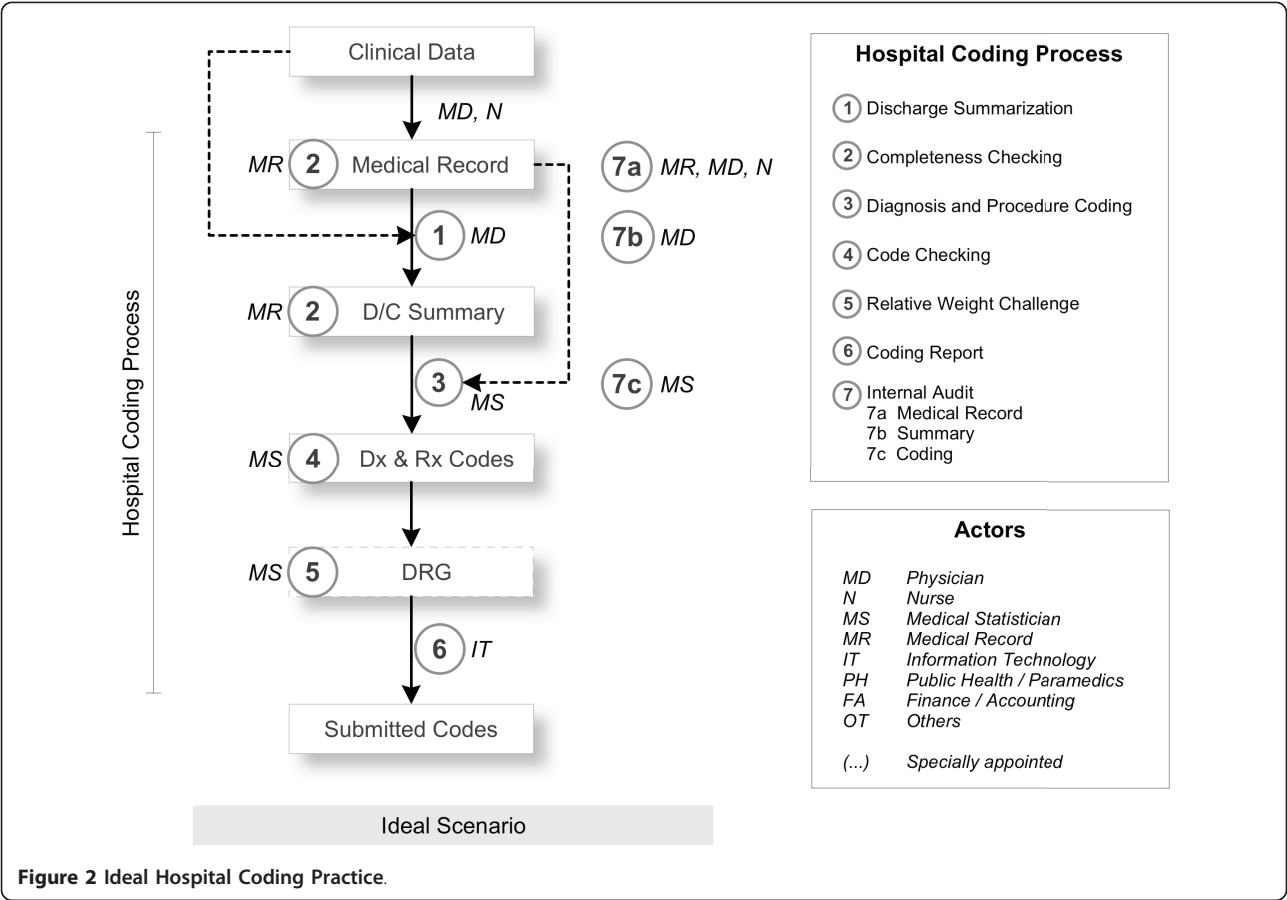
Clinical Data

MD, N

MR 2 Medical Record

7a MR, MD, N

1 MD

7b MD

MR 2 D/C Summary

3 MS

7c MS

MS 4 Dx & Rx Codes

MS 5 DRG

6 IT

Submitted Codes

Hospital Coding Process

Ideal Scenario

**Hospital Coding Process**

1 Discharge Summarization
2 Completeness Checking
3 Diagnosis and Procedure Coding
4 Code Checking
5 Relative Weight Challenge
6 Coding Report
7 Internal Audit
7a Medical Record
7b Summary
7c Coding

**Actors**

| | |
|---|---|
| MD | Physician |
| N | Nurse |
| MS | Medical Statistician |
| MR | Medical Record |
| IT | Information Technology |
| PH | Public Health / Paramedics |
| FA | Finance / Accounting |
| OT | Others |
| (...) | Specially appointed |

**Figure 2** Ideal Hospital Coding Practice.